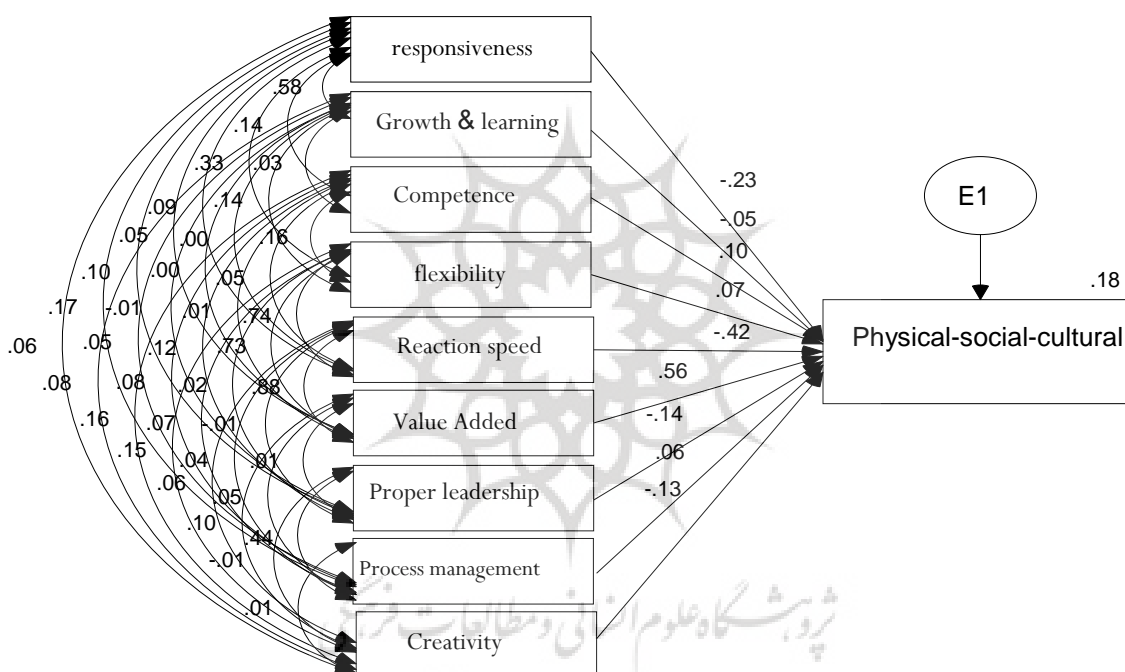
responsiveness

Growth & learning

Competence

flexibility

Reaction speed

Value Added

Proper leadership

Process management

Creativity

E1

Physical-social-cultural

.18

-.23
-.05
.10
.07
-.42
.56
-.14
.06
-.13

.58
.14
.33
.03
.09
.14
.05
.00
.16
.10
.00
.05
.17
-.01
.01
.74
.06
.05
.12
.73
.08
.08
.02
.88
.16
.07
-.01
.15
.04
.01
.06
.05
.10
.44
-.01
.01

پژوهشگاه علوم انسانی و مطالعات فرهنگی